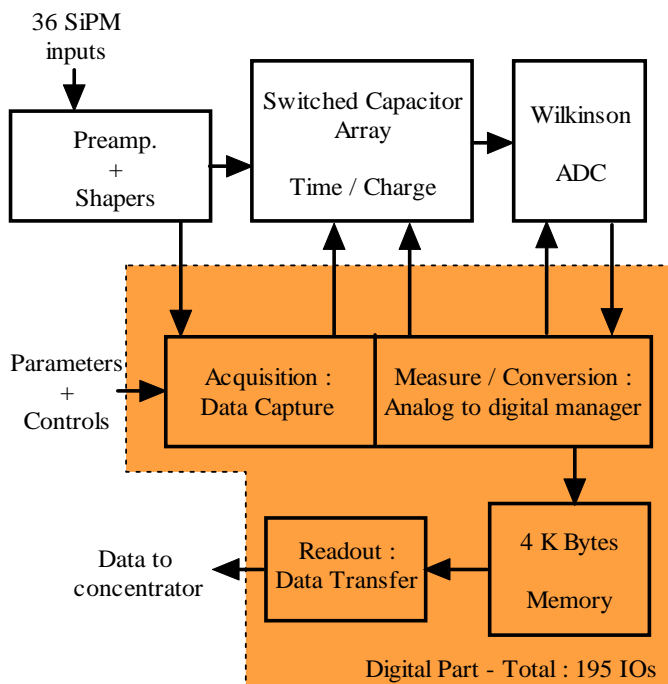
36 SiPM inputs

Preamp.
+
Shapers

Switched Capacitor Array

Time / Charge

Wilkinson

ADC

Parameters
+
Controls

Acquisition :
Data Capture

Measure / Conversion :
Analog to digital manager

4 K Bytes

Memory

Readout :
Data Transfer

Data to concentrator

Digital Part - Total : 195 IOs